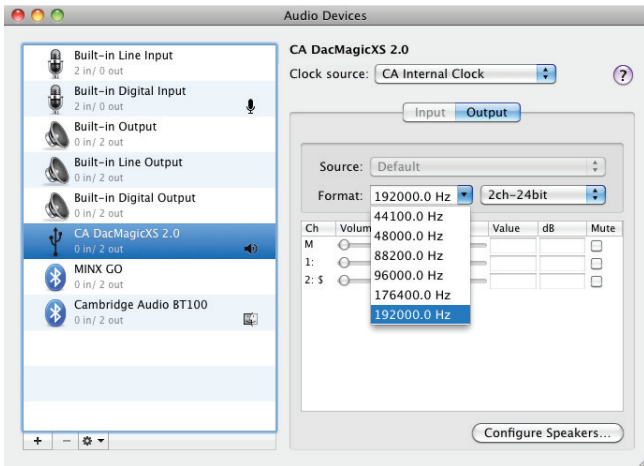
Audio Devices

Built-in Line Input
2 in/ 0 out
Built-in Digital Input
2 in/ 0 out
Built-in Output
0 in/ 2 out
Built-in Line Output
0 in/ 2 out
Built-in Digital Output
0 in/ 2 out
CA DacMagicXS 2.0
0 in/ 2 out
MINX GO
0 in/ 2 out
Cambridge Audio BT100
0 in/ 2 out

+ − ⚙ ▾

CA DacMagicXS 2.0
Clock source: CA Internal Clock
?

Input Output

Source: Default
Format: 192000.0 Hz 2ch-24bit

44100.0 Hz
48000.0 Hz
88200.0 Hz
96000.0 Hz
176400.0 Hz
192000.0 Hz

| Ch | Volum | Value | dB | Mute |
|---|---|---|---|---|
| M | | | | |
| 1: | | | | |
| 2: $ | | | | |

Configure Speakers...